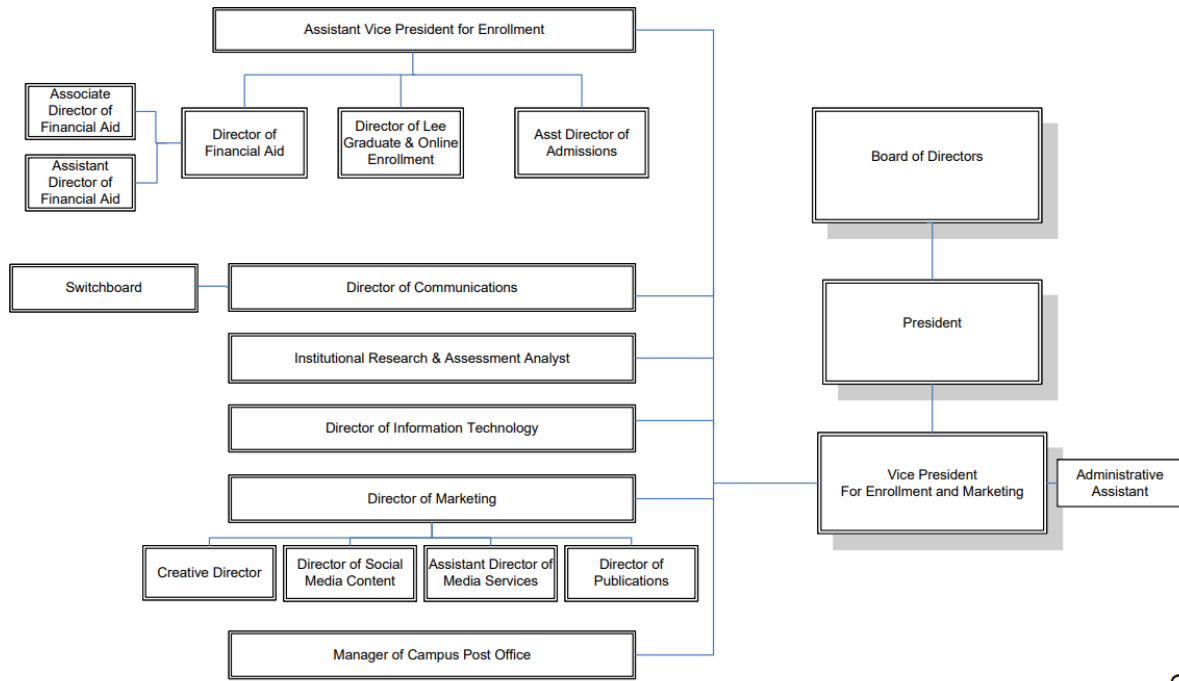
Assistant Vice President for Enrollment

Associate Director of Financial Aid

Assistant Director of Financial Aid

Director of Financial Aid

Director of Lee Graduate & Online Enrollment

Asst Director of Admissions

Board of Directors

Switchboard

Director of Communications

President

Institutional Research & Assessment Analyst

Director of Information Technology

Vice President For Enrollment and Marketing

Administrative Assistant

Director of Marketing

Creative Director

Director of Social Media Content

Assistant Director of Media Services

Director of Publications

Manager of Campus Post Office